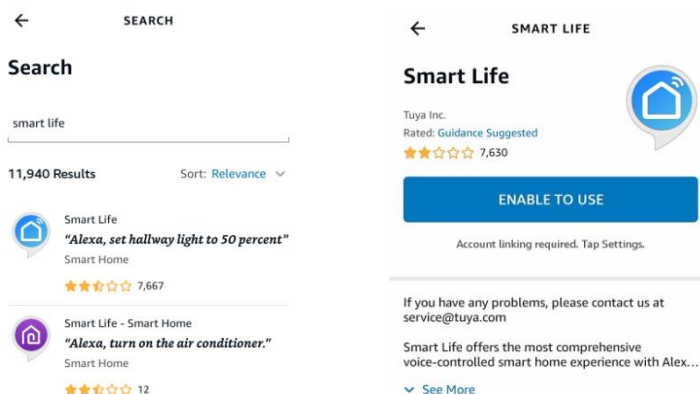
SEARCH

Search

smart life

11,940 Results

Sort: Relevance

Smart Life
"Alexa, set hallway light to 50 percent"
Smart Home
7,667

Smart Life - Smart Home
"Alexa, turn on the air conditioner."
Smart Home
12

SMART LIFE

Smart Life

Tuya Inc.
Rated: Guidance Suggested
7,630

ENABLE TO USE

Account linking required. Tap Settings.

If you have any problems, please contact us at service@tuya.com

Smart Life offers the most comprehensive voice-controlled smart home experience with Alex...

See More